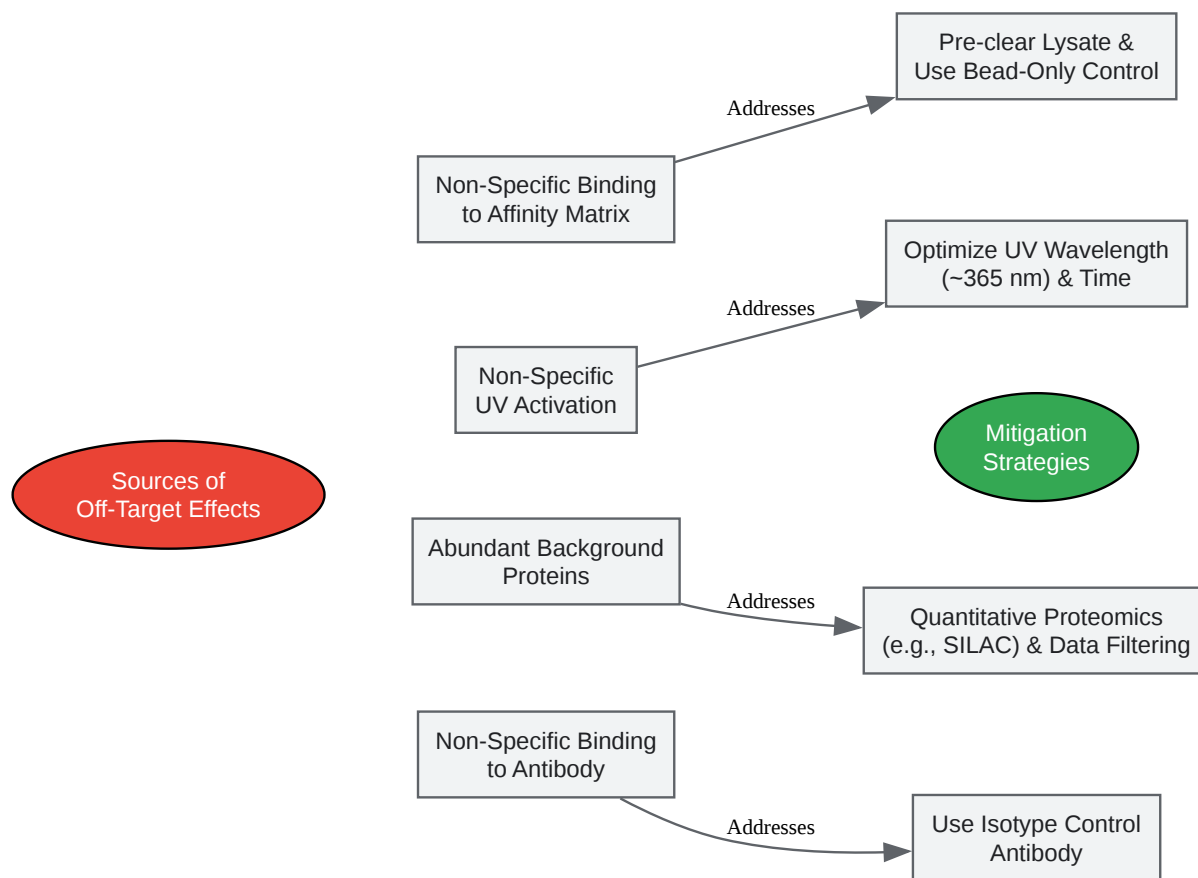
Pre-clear Lysate & Use Bead-Only Control

Addresses

Non-Specific Binding to Affinity Matrix

Optimize UV Wavelength (~365 nm) & Time

Addresses

Non-Specific UV Activation

Mitigation Strategies

Sources of Off-Target Effects

Abundant Background Proteins

Addresses

Quantitative Proteomics (e.g., SILAC) & Data Filtering

Non-Specific Binding to Antibody

Addresses

Use Isotype Control Antibody